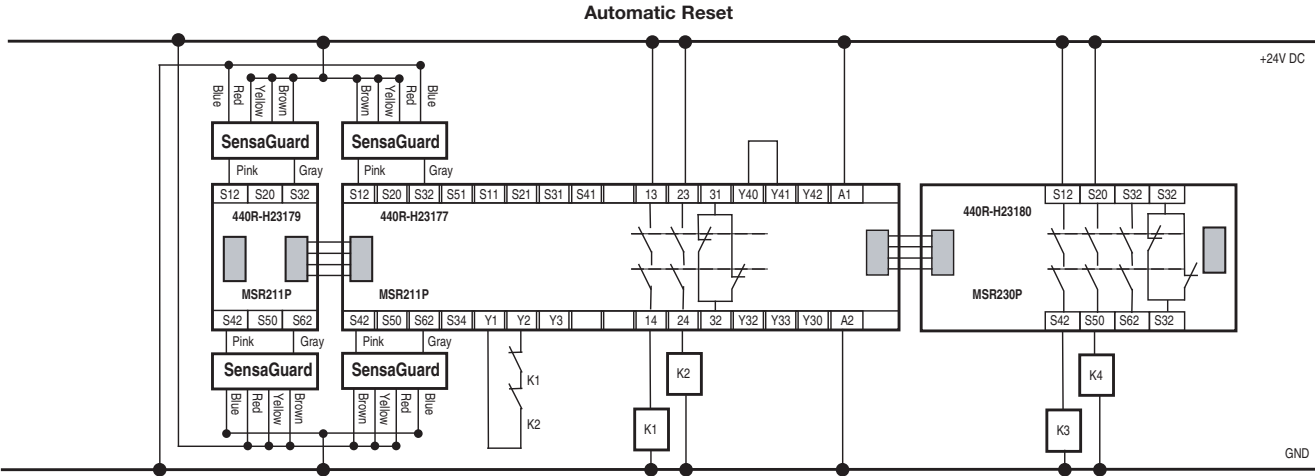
Automatic Reset

+24V DC

Blue Red Yellow Brown

Brown Yellow Red Blue

SensaGuard

SensaGuard

Pink Gray

Pink Gray

S12 S20 S32

S12 S20 S32 S51 S11 S21 S31 S41

13 23 31 Y40 Y41 Y42 A1

440R-H23179

440R-H23177

MSR211P

MSR211P

S42 S50 S62

S42 S50 S62 S34 Y1 Y2 Y3

14 24 32 Y32 Y33 Y30 A2

Pink Gray

Pink Gray

SensaGuard

SensaGuard

Blue Red Yellow Brown

Brown Yellow Red Blue

K1

K2

K2

K1

S12 S20 S32 S32

440R-H23180

MSR230P

S42 S50 S62 S32

K4

K3

GND